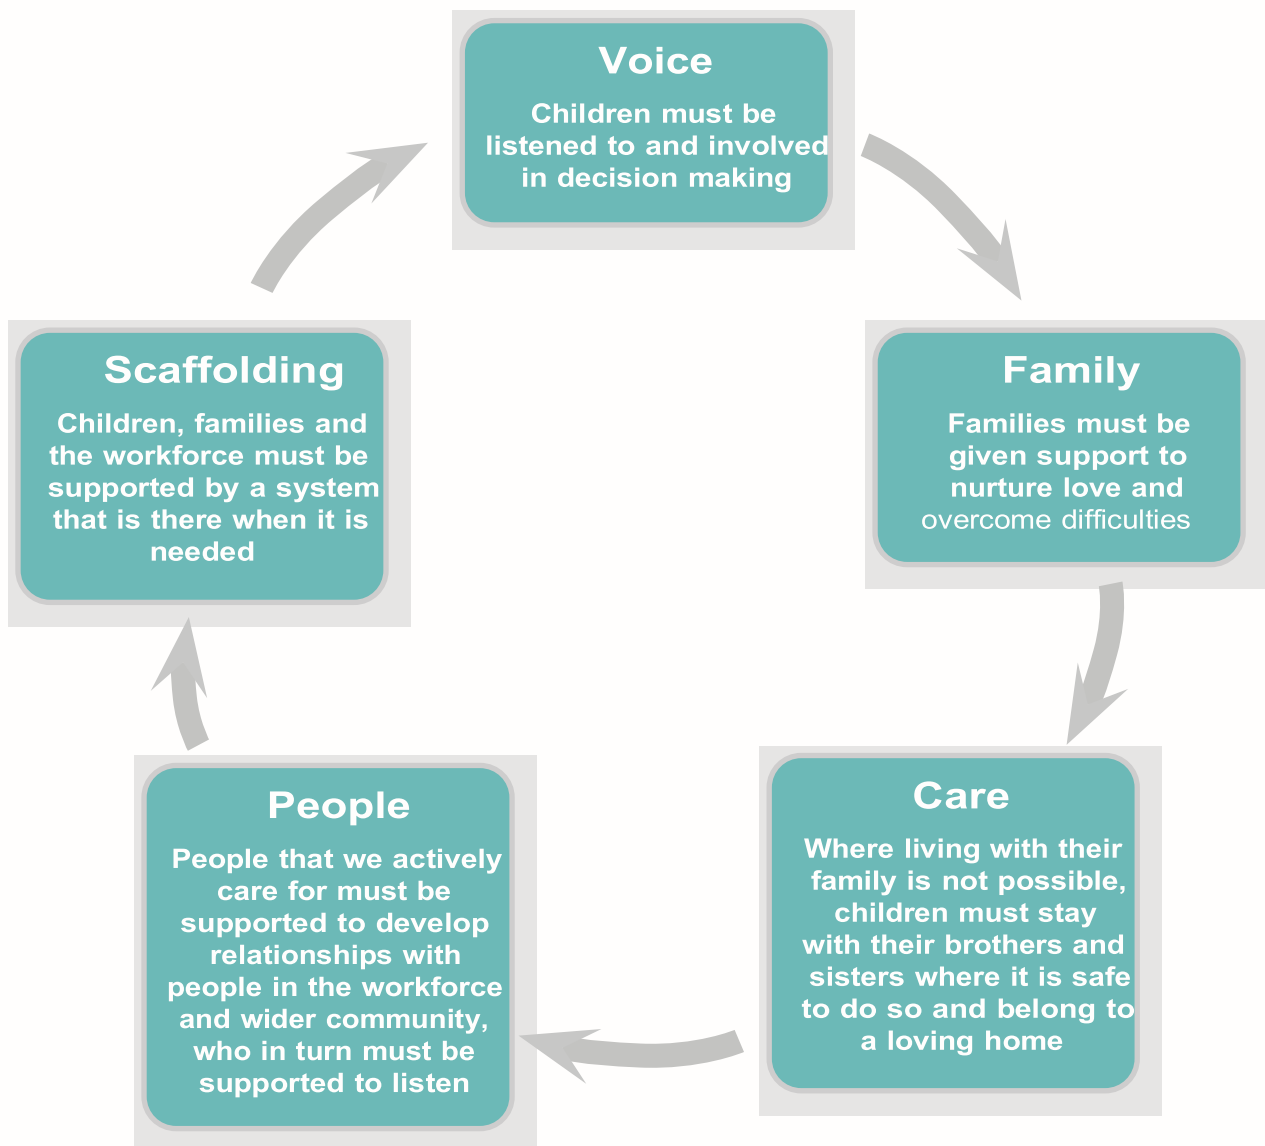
Voice

Children must be listened to and involved in decision making

Family

Families must be given support to nurture love and overcome difficulties

Care

Where living with their family is not possible, children must stay with their brothers and sisters where it is safe to do so and belong to a loving home

People

People that we actively care for must be supported to develop relationships with people in the workforce and wider community, who in turn must be supported to listen

Scaffolding

Children, families and the workforce must be supported by a system that is there when it is needed